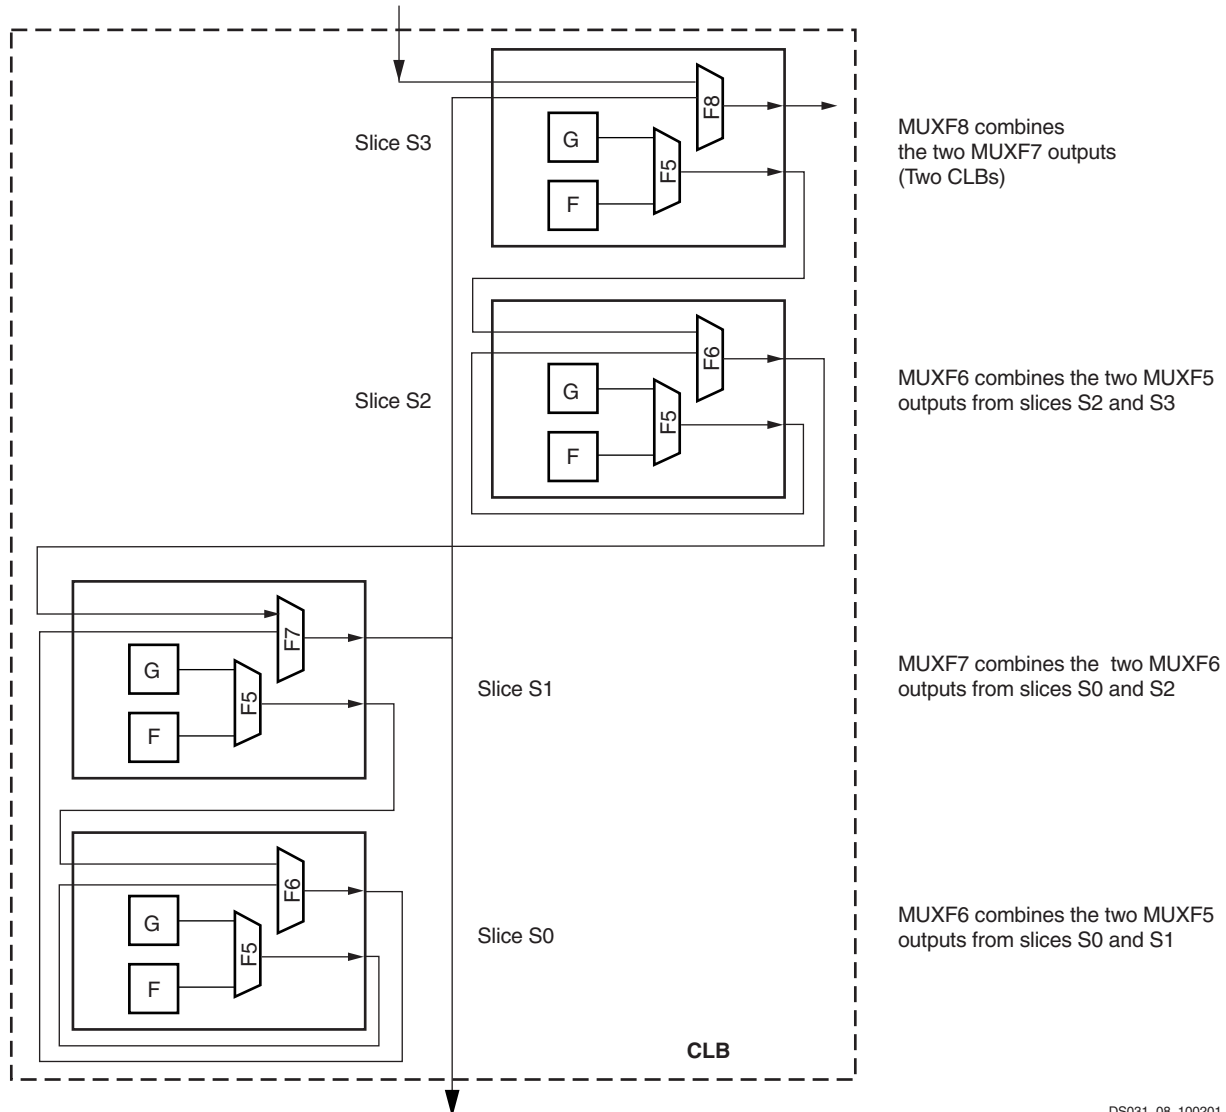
Slice S3

G

F

F5

F8

MUXF8 combines the two MUXF7 outputs (Two CLBs)

Slice S2

G

F

F5

F6

MUXF6 combines the two MUXF5 outputs from slices S2 and S3

G

F

F5

F7

Slice S1

MUXF7 combines the two MUXF6 outputs from slices S0 and S2

G

F

F5

F6

Slice S0

MUXF6 combines the two MUXF5 outputs from slices S0 and S1

CLB

DS031_08_100201